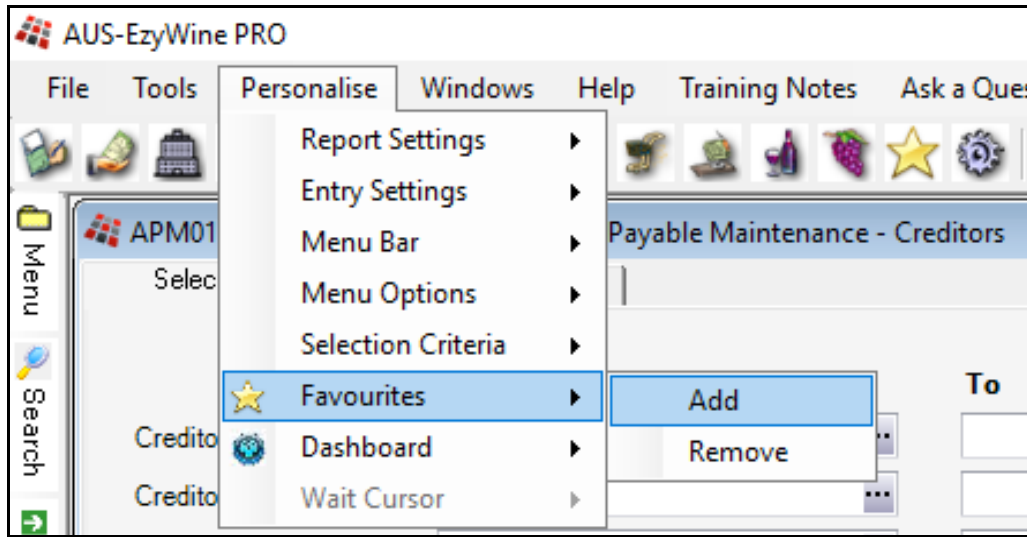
AUS-EzyWine PRO

File Tools Personalise Windows Help Training Notes Ask a Ques

Menu

Search

APM01

Selec

Payable Maintenance - Creditors

To

Credito

Credito

Report Settings
Entry Settings
Menu Bar
Menu Options
Selection Criteria
Favourites
Dashboard
Wait Cursor

Add
Remove